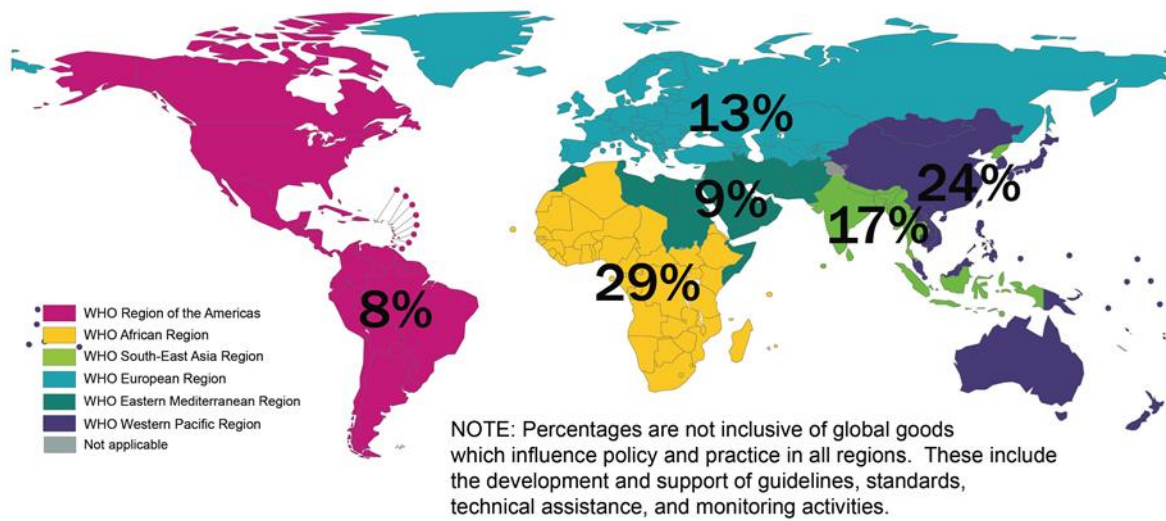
13%

24%

9%

17%

29%

8%

WHO Region of the Americas
WHO African Region
WHO South-East Asia Region
WHO European Region
WHO Eastern Mediterranean Region
WHO Western Pacific Region
Not applicable

NOTE: Percentages are not inclusive of global goods which influence policy and practice in all regions. These include the development and support of guidelines, standards, technical assistance, and monitoring activities.